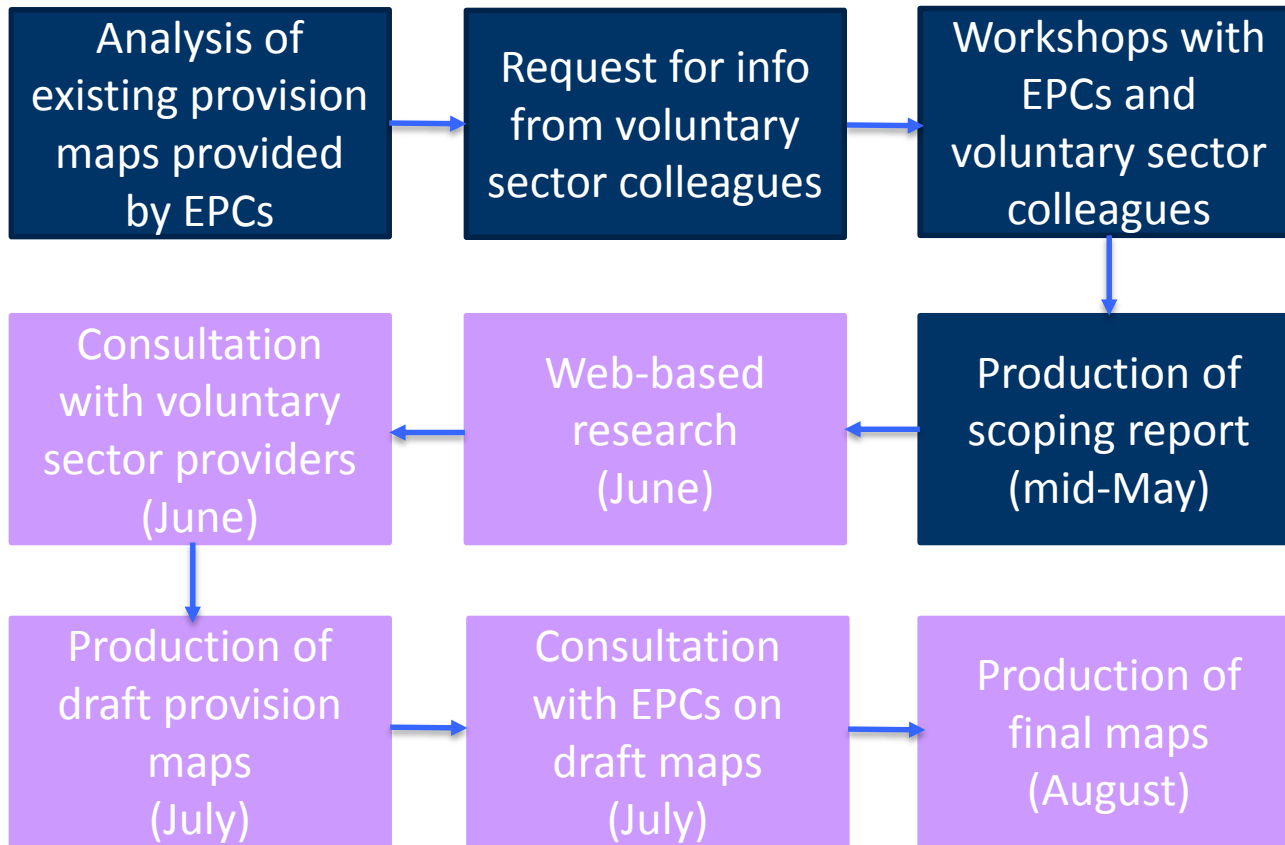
Analysis of existing provision maps provided by EPCs

Request for info from voluntary sector colleagues

Workshops with EPCs and voluntary sector colleagues

Production of scoping report (mid-May)

Web-based research (June)

Consultation with voluntary sector providers (June)

Production of draft provision maps (July)

Consultation with EPCs on draft maps (July)

Production of final maps (August)